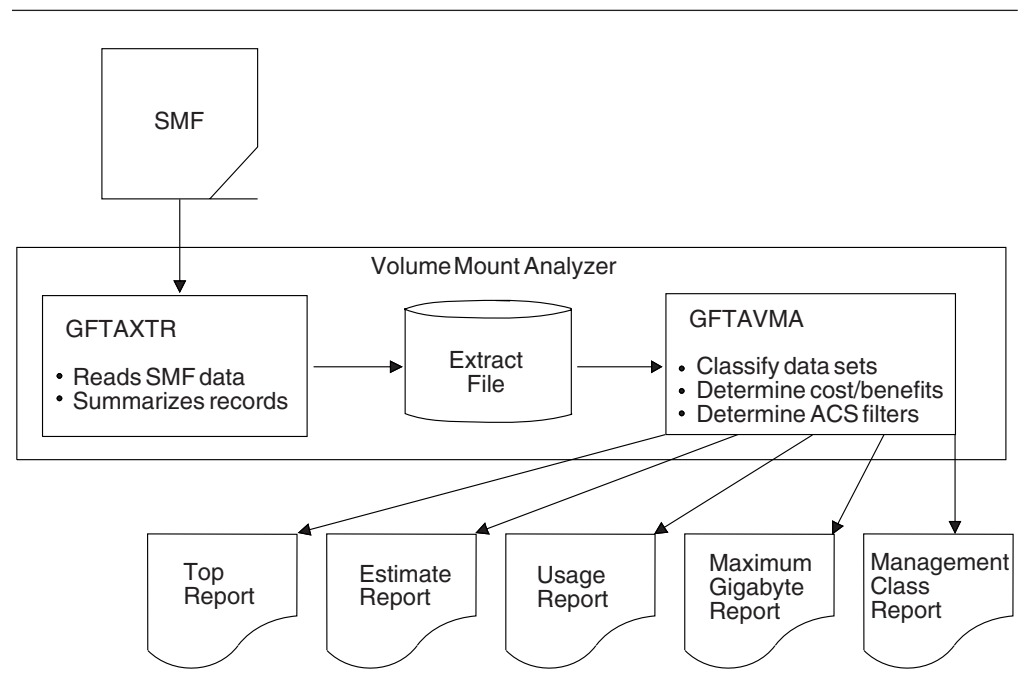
SMF

Volume Mount Analyzer

GFTAXTR

• Reads SMF data
• Summarizes records

Extract File

GFTAVMA

• Classify data sets
• Determine cost/benefits
• Determine ACS filters

Top Report

Estimate Report

Usage Report

Maximum Gigabyte Report

Management Class Report